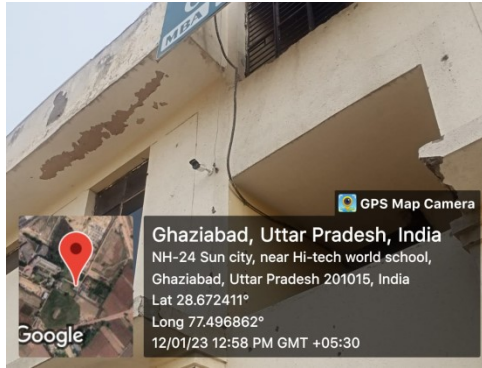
MBA

GPS Map Camera

Ghaziabad, Uttar Pradesh, India
NH-24 Sun city, near Hi-tech world school, Ghaziabad, Uttar Pradesh 201015, India
Lat 28.672411°
Long 77.496862°
12/01/23 12:58 PM GMT +05:30

Google